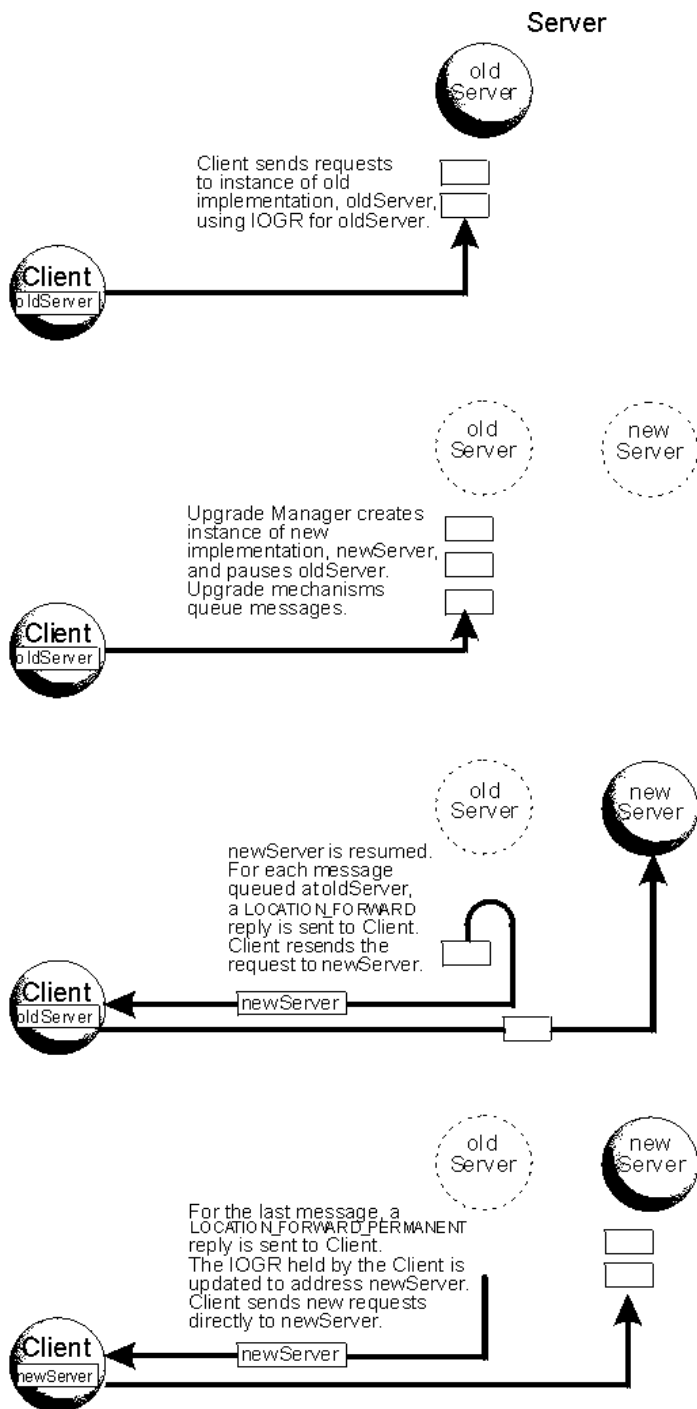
Server

old Server

Client sends requests to instance of old implementation, oldServer, using IOGR for oldServer.

Client
oldServer

old Server

new Server

Upgrade Manager creates instance of new implementation, newServer, and pauses oldServer. Upgrade mechanisms queue messages.

Client
oldServer

old Server

new Server

newServer is resumed. For each message queued at oldServer, a LOCATION_FORWARD reply is sent to Client. Client resends the request to newServer.

newServer

Client
oldServer

old Server

new Server

For the last message, a LOCATION_FORWARD_PERMANENT reply is sent to Client. The IOGR held by the Client is updated to address newServer. Client sends new requests directly to newServer.

newServer

Client
newServer